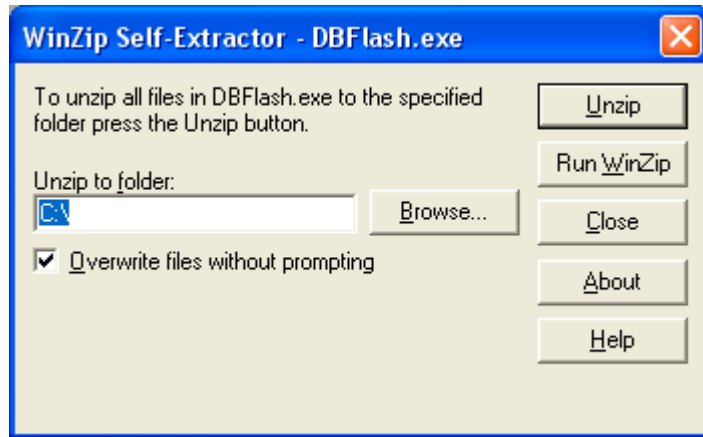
WinZip Self-Extractor - DBFlash.exe

To unzip all files in DBFlash.exe to the specified folder press the Unzip button.

Unzip to folder:

C:\

Browse...

Overwrite files without prompting

Unzip

Run WinZip

Close

About

Help